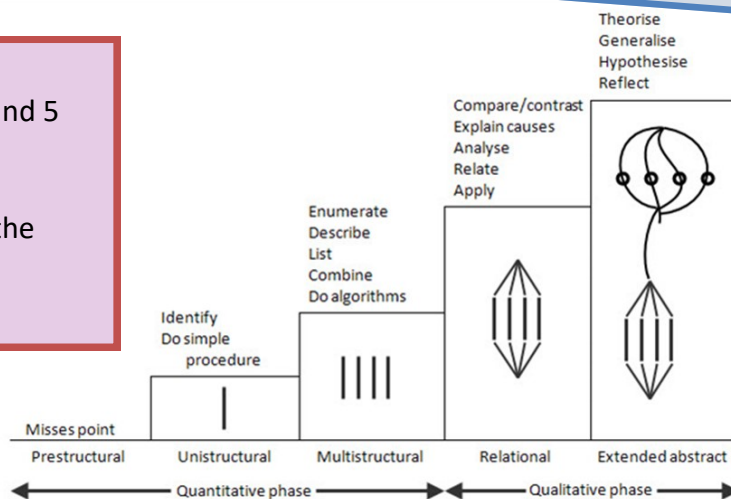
nd 5

the

Theorise
Generalise
Hypothesise
Reflect

Compare/contrast
Explain causes
Analyse
Relate
Apply

Enumerate
Describe
List
Combine
Do algorithms

Identify
Do simple procedure

Misses point

Prestructural
Unistructural
Multistructural
Relational
Extended abstract

Quantitative phase
Qualitative phase